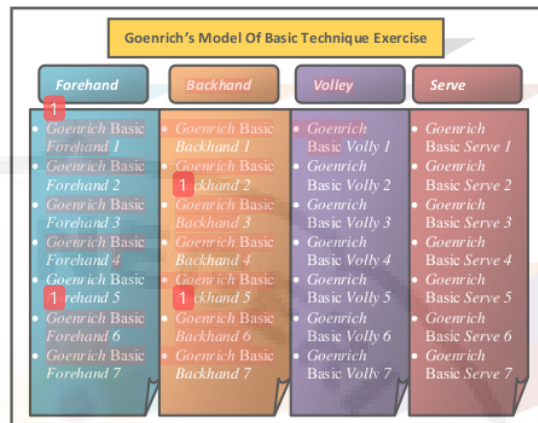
Goenrich's Model Of Basic Technique Exercise

Forehand

1

- Goenrich Basic Forehand 1
- Goenrich Basic Forehand 2
- Goenrich Basic Forehand 3
- Goenrich Basic Forehand 4
- Goenrich Basic Forehand 5
- Goenrich Basic Forehand 6
- Goenrich Basic Forehand 7

1

Backhand

- Goenrich Basic Backhand 1
- Goenrich Basic Backhand 2
- Goenrich Basic Backhand 3
- Goenrich Basic Backhand 4
- Goenrich Basic Backhand 5
- Goenrich Basic Backhand 6
- Goenrich Basic Backhand 7

1

1

Volley

- Goenrich Basic Volly 1
- Goenrich Basic Volly 2
- Goenrich Basic Volly 3
- Goenrich Basic Volly 4
- Goenrich Basic Volly 5
- Goenrich Basic Volly 6
- Goenrich Basic Volly 7

Serve

- Goenrich Basic Serve 1
- Goenrich Basic Serve 2
- Goenrich Basic Serve 3
- Goenrich Basic Serve 4
- Goenrich Basic Serve 5
- Goenrich Basic Serve 6
- Goenrich Basic Serve 7